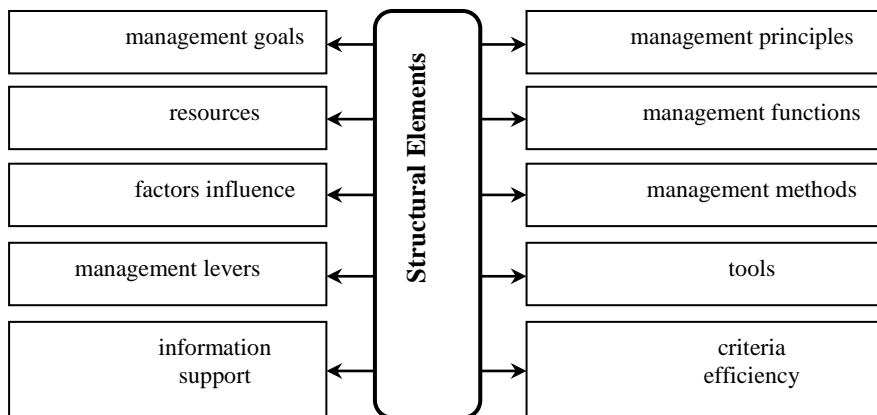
Structural Elements

management goals

resources

factors influence

management levers

information support

management principles

management functions

management methods

tools

criteria efficiency